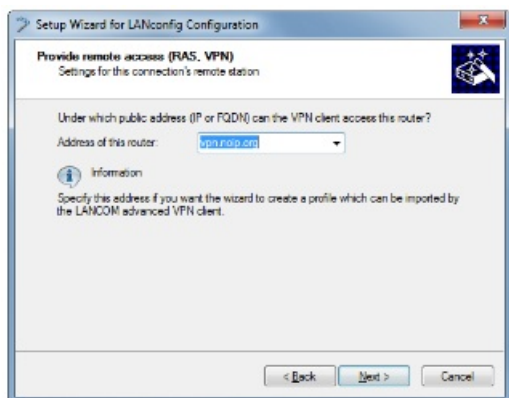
Setup Wizard for LANconfig Configuration

Provide remote access (RAS, VPN)
Settings for this connection's remote station

Under which public address (IP or FQDN) can the VPN client access this router?

Address of this router: vpn.noip.org

Information

Specify this address if you want the wizard to create a profile which can be imported by the LANCOM advanced VPN client.

< Back Next > Cancel